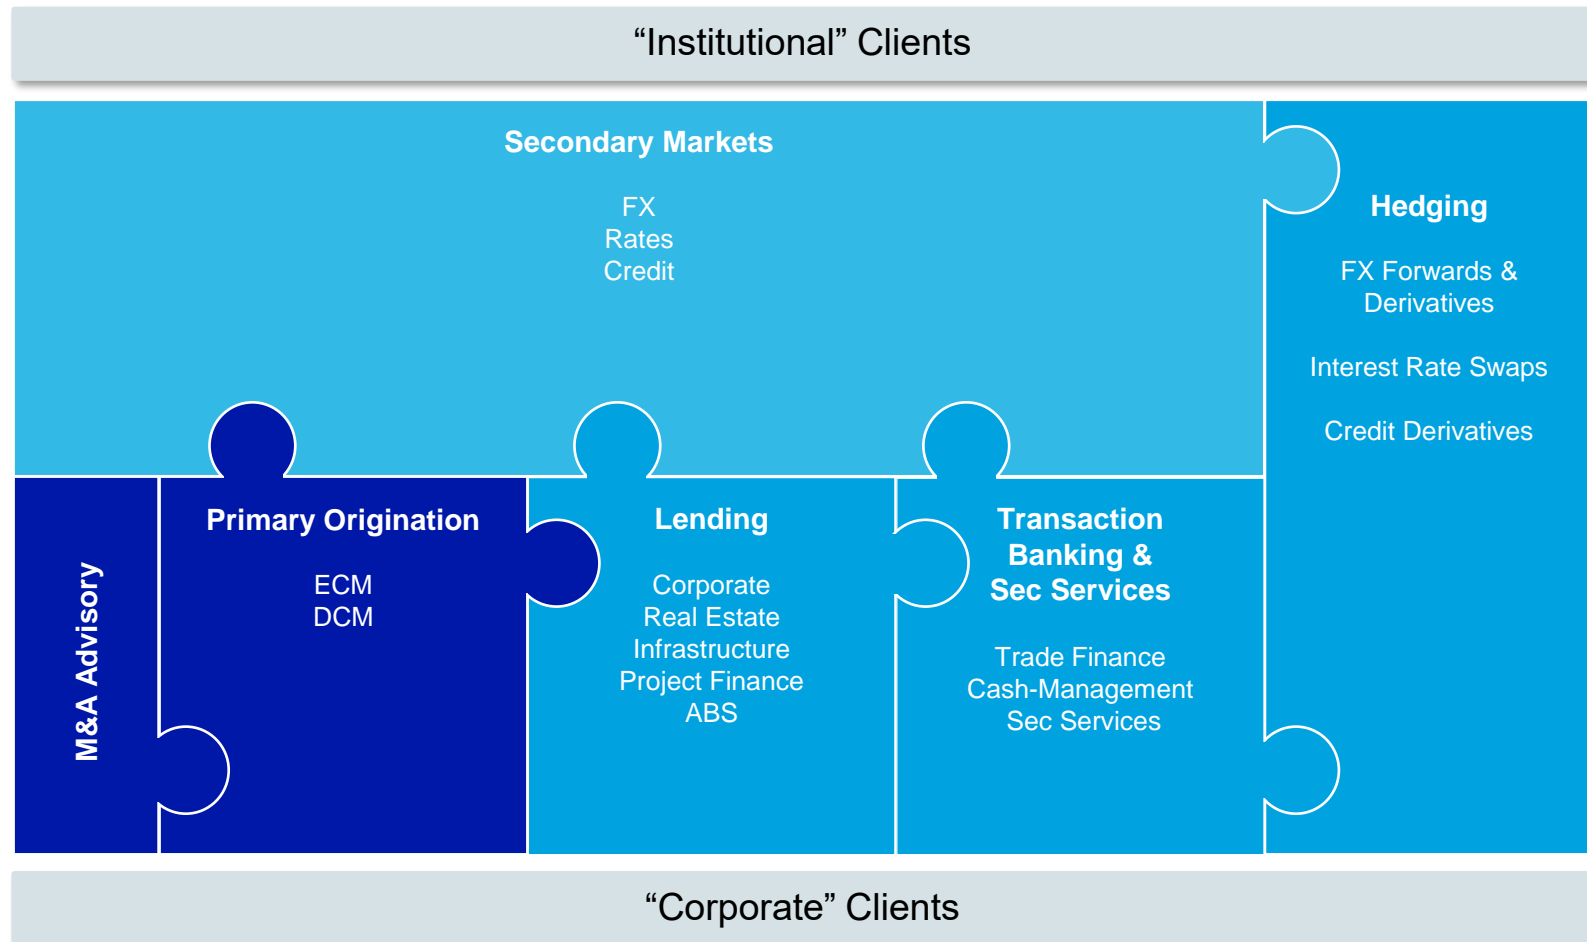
“Institutional” Clients

Secondary Markets

FX
Rates
Credit

Hedging

FX Forwards & Derivatives

Interest Rate Swaps

Credit Derivatives

M&A Advisory

Primary Origination

ECM
DCM

Lending

Corporate
Real Estate
Infrastructure
Project Finance
ABS

Transaction Banking & Sec Services

Trade Finance
Cash-Management
Sec Services

“Corporate” Clients